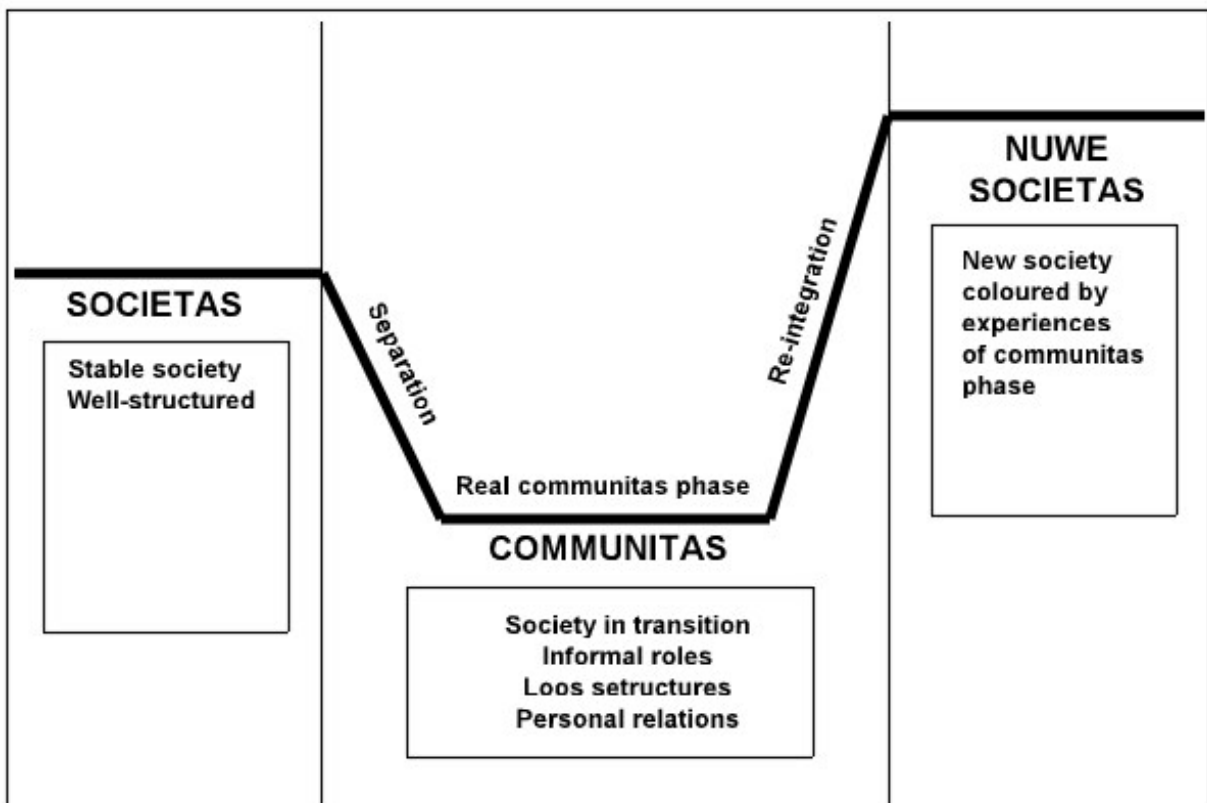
NUWE SOCIETAS

New society coloured by experiences of communitas phase

SOCIETAS

Stable society
Well-structured

Separation

Re-integration

Real communitas phase

COMMUNITAS

Society in transition
Informal roles
Loos setructures
Personal relations